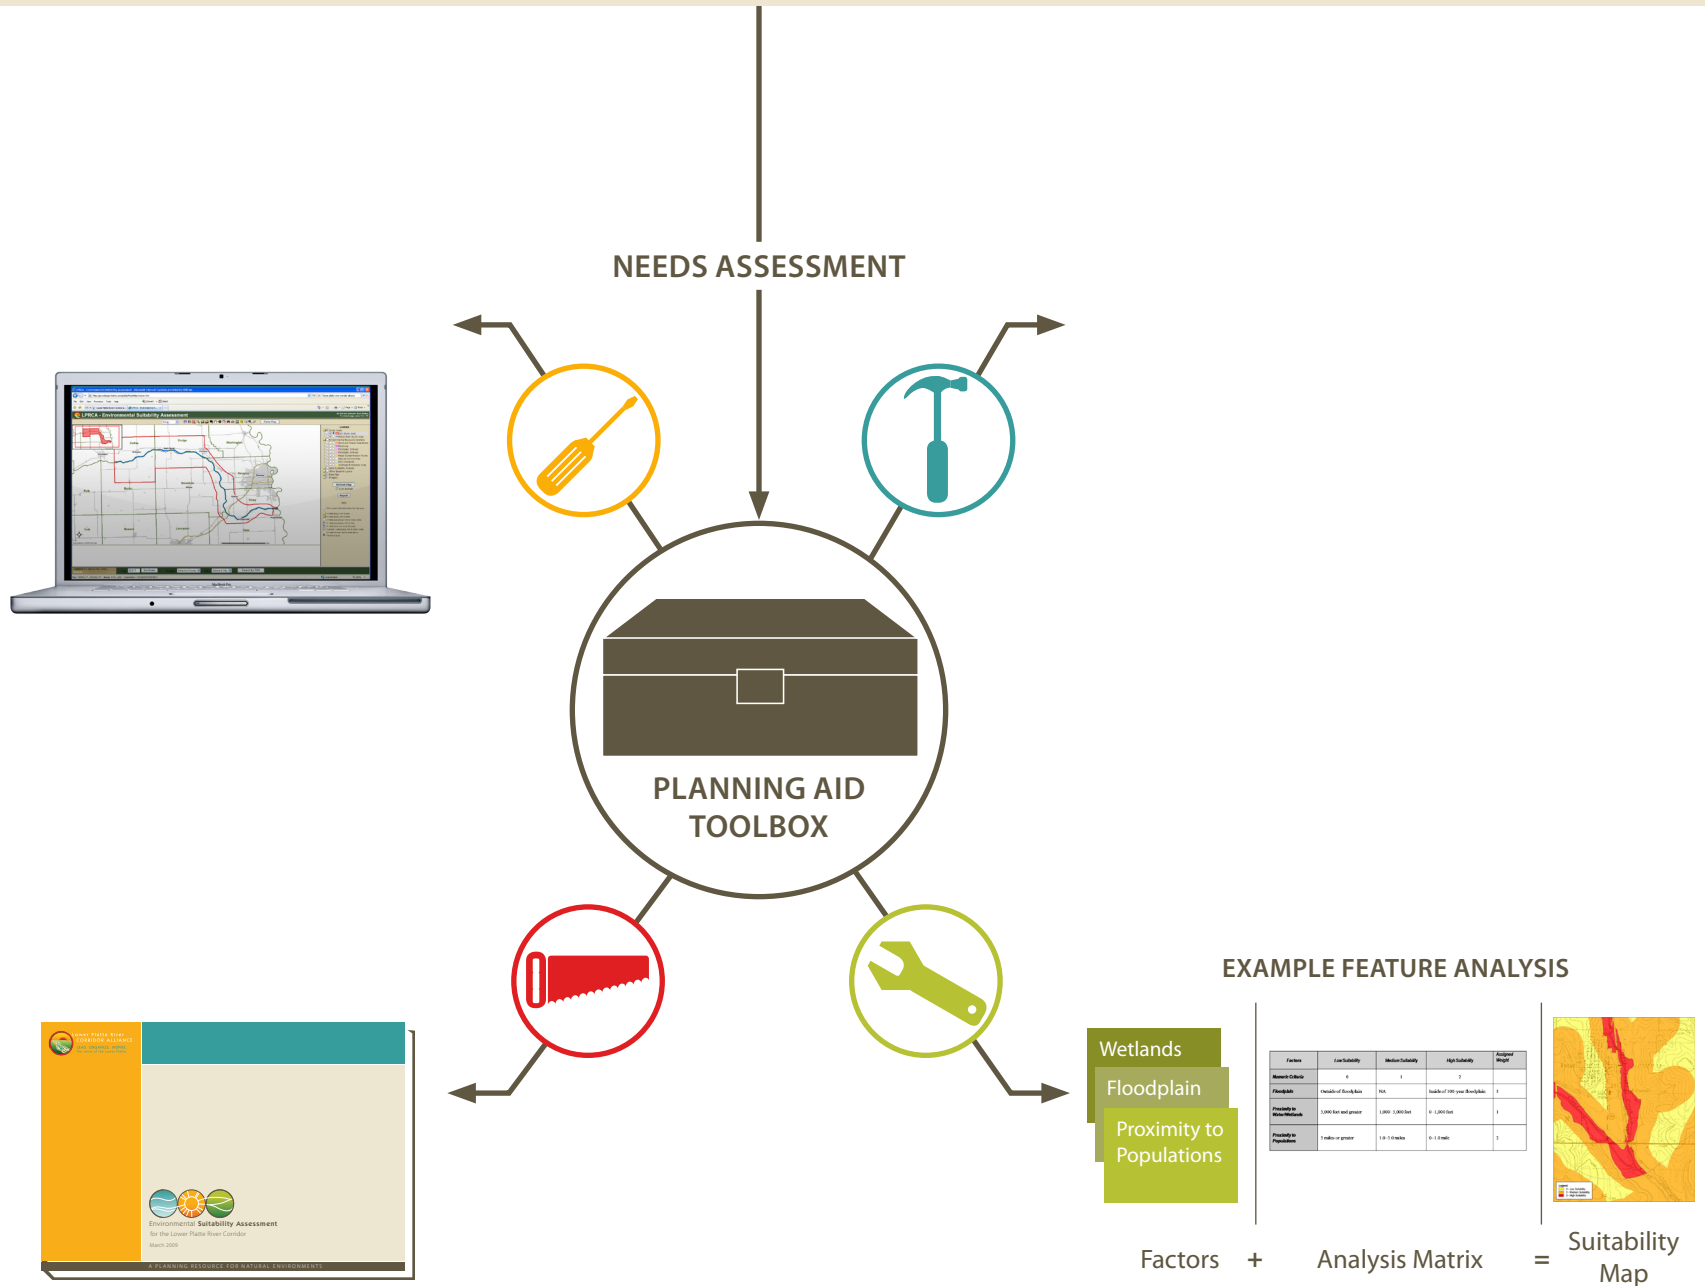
NEEDS ASSESSMENT

PLANNING AID TOOLBOX

EXAMPLE FEATURE ANALYSIS

Wetlands

Floodplain

Proximity to Populations

Factors + Analysis Matrix = Suitability Map

Lower Platte River Corridor Alliance

Environmental Suitability Assessment

for the Lower Platte River Corridor

March 2009

A PLANNING RESOURCE FOR NATURAL ENVIRONMENTS